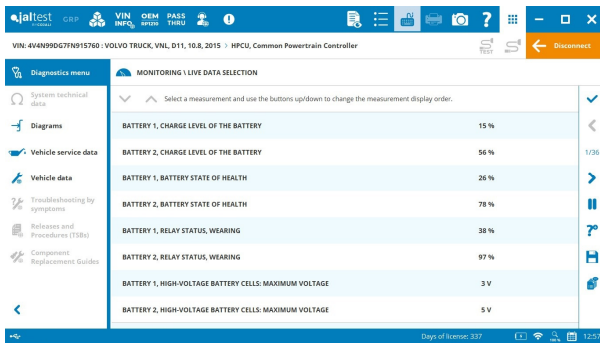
jaltest CGRP VIN INFO OEM DPI220 PASS THRU

VIN: 4V4N99DG7FN915760 : VOLVO TRUCK, VNL, D11, 10.8, 2015 > HPCU, Common Powertrain Controller

TEST

Disconnect

Diagnostics menu

System technical data

Diagrams

Vehicle service data

Vehicle data

Troubleshooting by symptoms

Releases and Procedures (TSBs)

Component Replacement Guides

MONITORING \ LIVE DATA SELECTION

Select a measurement and use the buttons up/down to change the measurement display order.

| | |
|---|---|
| BATTERY 1, CHARGE LEVEL OF THE BATTERY | 15 % |
| BATTERY 2, CHARGE LEVEL OF THE BATTERY | 56 % |
| BATTERY 1, BATTERY STATE OF HEALTH | 26 % |
| BATTERY 2, BATTERY STATE OF HEALTH | 78 % |
| BATTERY 1, RELAY STATUS, WEARING | 38 % |
| BATTERY 2, RELAY STATUS, WEARING | 97 % |
| BATTERY 1, HIGH-VOLTAGE BATTERY CELLS: MAXIMUM VOLTAGE | 3 V |
| BATTERY 2, HIGH-VOLTAGE BATTERY CELLS: MAXIMUM VOLTAGE | 5 V |

1/36

Days of license: 337

12:57